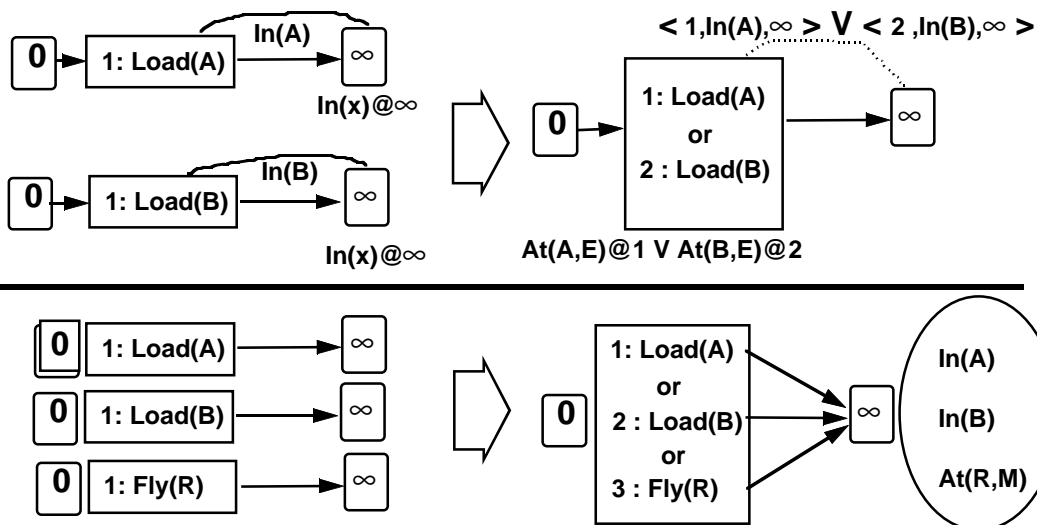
0 1: Load(A) In(A) ∞ In(x)@∞

0 1: Load(B) In(B) ∞ In(x)@∞

< 1,In(A),∞ > V < 2 ,In(B),∞ >

0 1: Load(A) or 2 : Load(B) ∞

At(A,E)@1 V At(B,E)@2

0 1: Load(A) ∞

0 1: Load(B) ∞

0 1: Fly(R) ∞

0 1: Load(A) or 2 : Load(B) or 3 : Fly(R) ∞

In(A)

In(B)

At(R,M)